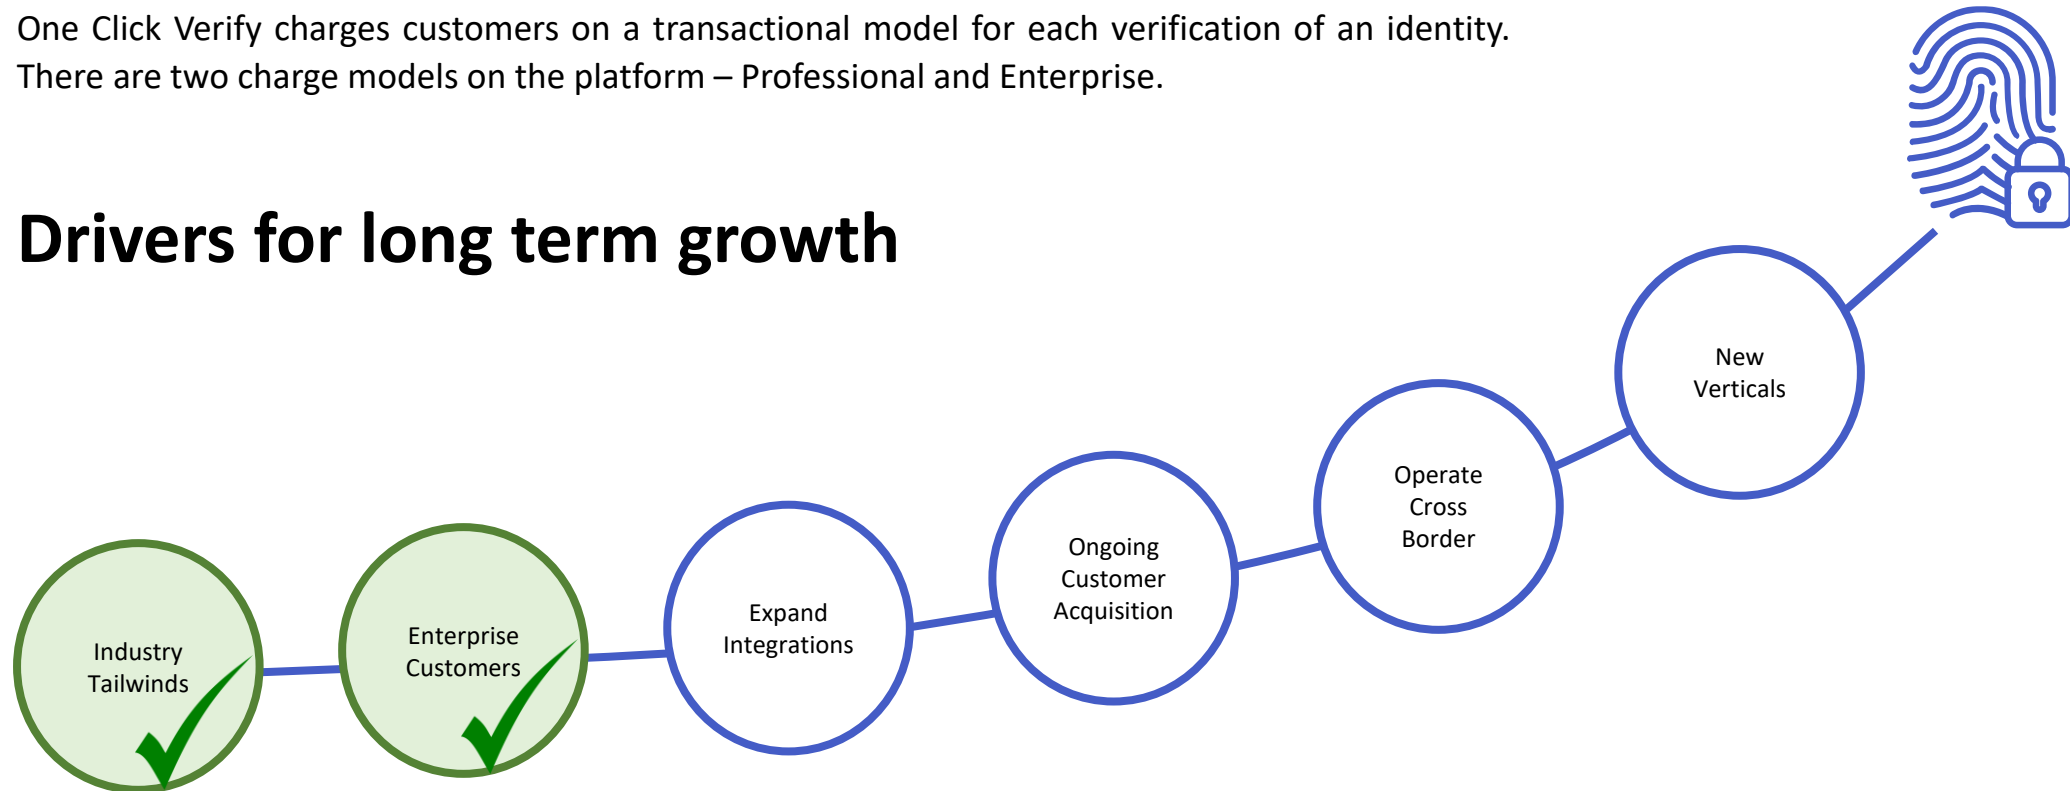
One Click Verify charges customers on a transactional model for each verification of an identity. There are two charge models on the platform – Professional and Enterprise.

Drivers for long term growth

Industry Tailwinds

Enterprise Customers

Expand Integrations

Ongoing Customer Acquisition

Operate Cross Border

New Verticals